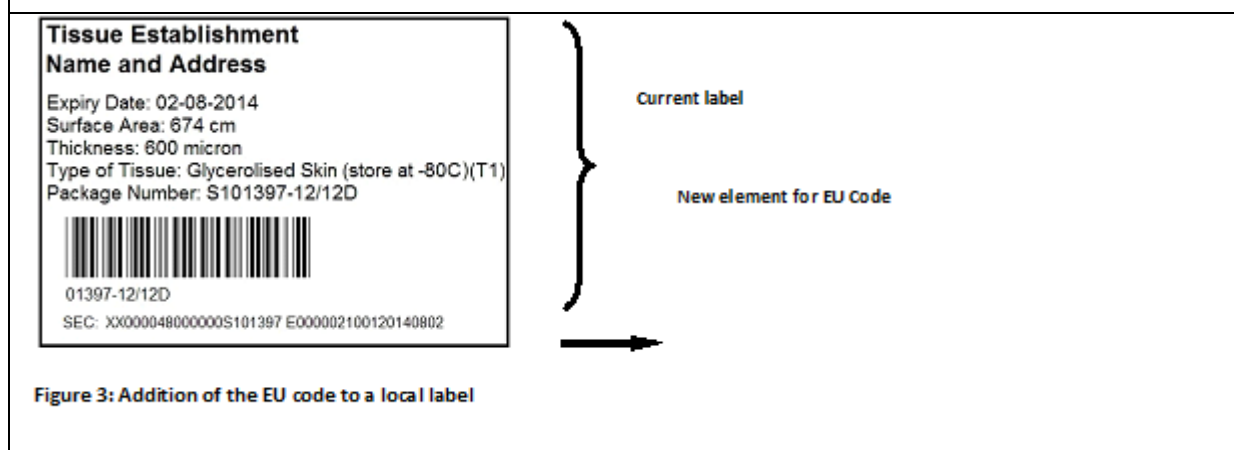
Tissue Establishment
Name and Address

Expiry Date: 02-08-2014
Surface Area: 674 cm
Thickness: 600 micron
Type of Tissue: Glycerolised Skin (store at -80C)(T1)
Package Number: S101397-12/12D

01397-12/12D

SEC: XX000048000000S101397 E000002100120140802

Current label

New element for EU Code

Figure 3: Addition of the EU code to a local label